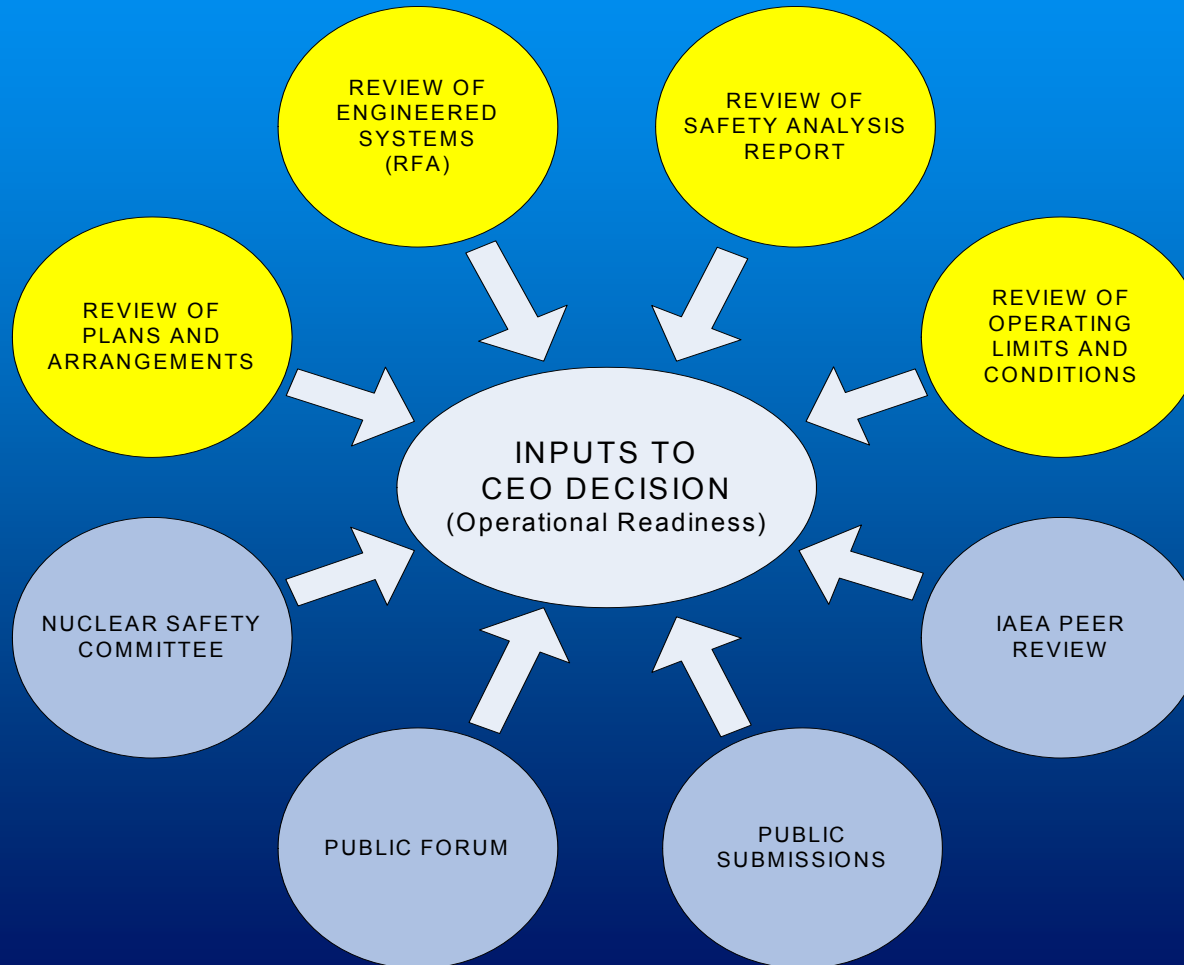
REVIEW OF ENGINEERED SYSTEMS (RFA)

REVIEW OF SAFETY ANALYSIS REPORT

REVIEW OF PLANS AND ARRANGEMENTS

REVIEW OF OPERATING LIMITS AND CONDITIONS

INPUTS TO CEO DECISION (Operational Readiness)

NUCLEAR SAFETY COMMITTEE

IAEA PEER REVIEW

PUBLIC FORUM

PUBLIC SUBMISSIONS